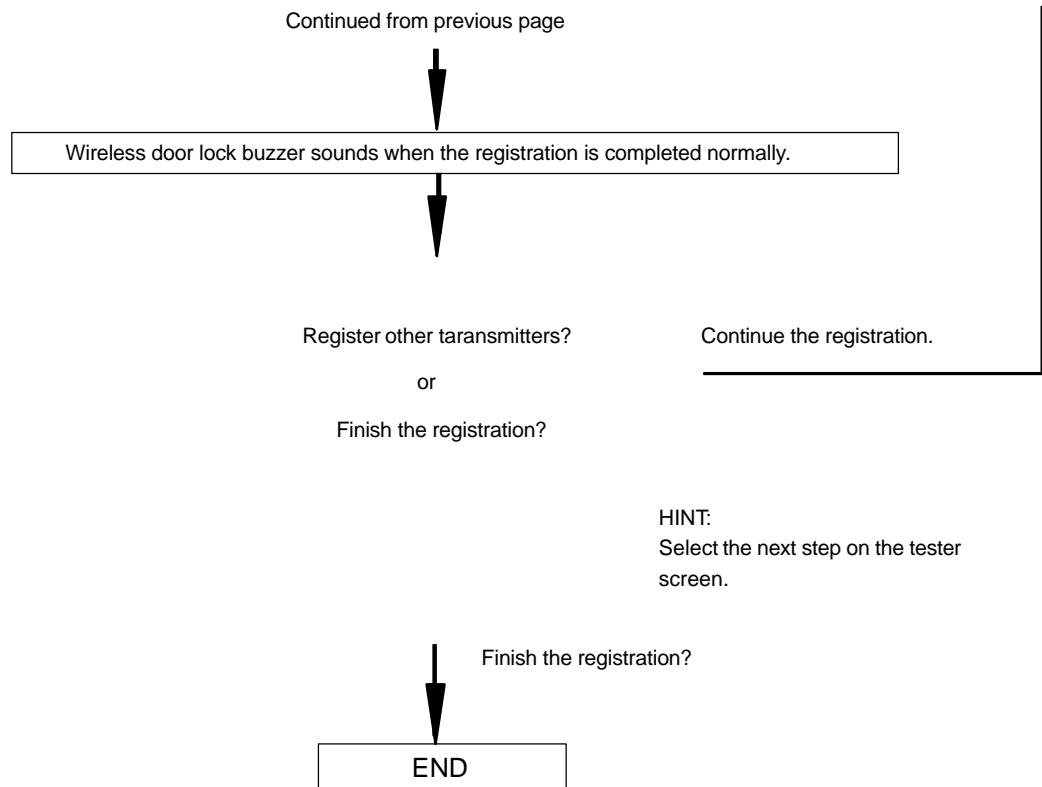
Continued from previous page

Wireless door lock buzzer sounds when the registration is completed normally.

Register other taransmitters?

or

Finish the registration?

Continue the registration.

HINT:
Select the next step on the tester screen.

Finish the registration?

END